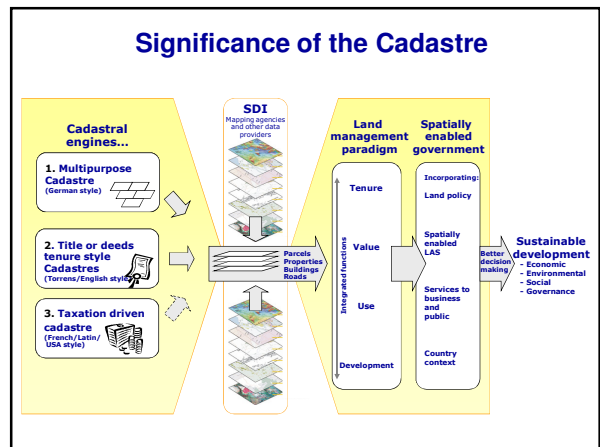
Significance of the Cadastre

Cadastral engines...

1. Multipurpose Cadastre
(German style)

2. Title or deeds tenure style Cadastres
(Torrens/English style)

3. Taxation driven cadastre
(French/Latin/ USA style)

SDI
Mapping agencies and other data providers

Parcels
Properties
Buildings
Roads

Land management paradigm

Integrated functions

Tenure

Value

Use

Development

Spatially enabled government

Incorporating:

Land policy

Spatially enabled LAS

Services to business and public

Country context

Better decision making

Sustainable development
- Economic
- Environmental
- Social
- Governance